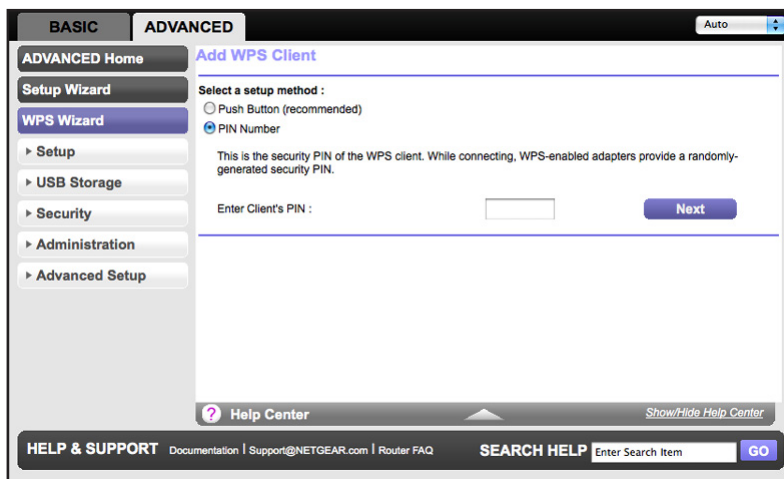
BASIC ADVANCED

Auto

ADVANCED Home

Setup Wizard

WPS Wizard

▸ Setup

▸ USB Storage

▸ Security

▸ Administration

▸ Advanced Setup

Add WPS Client

Select a setup method :

Push Button (recommended)

PIN Number

This is the security PIN of the WPS client. While connecting, WPS-enabled adapters provide a randomly-generated security PIN.

Enter Client's PIN :

Next

? Help Center

Show/Hide Help Center

HELP & SUPPORT Documentation | Support@NETGEAR.com | Router FAQ

SEARCH HELP Enter Search Item GO